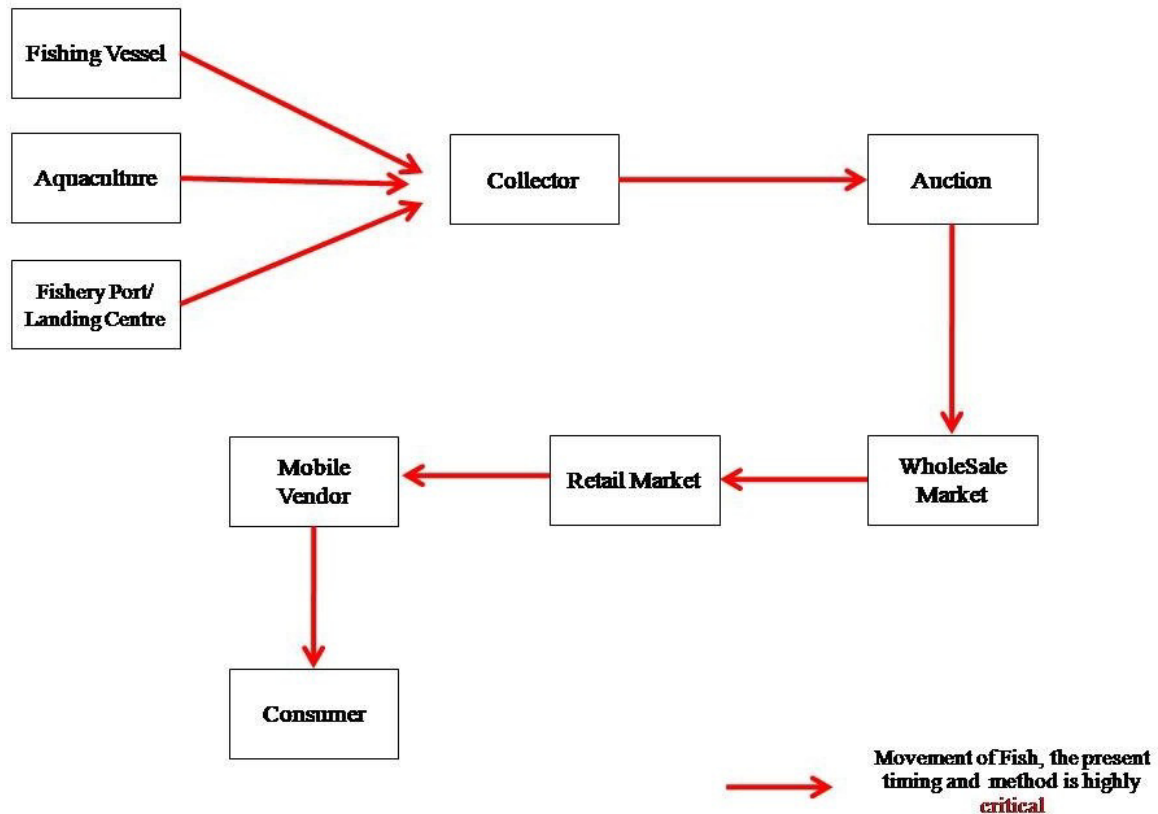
Fishing Vessel

Aquaculture

Fishery Port/ Landing Centre

Collector

Auction

WholeSale Market

Retail Market

Mobile Vendor

Consumer

Movement of Fish, the present timing and method is highly critical